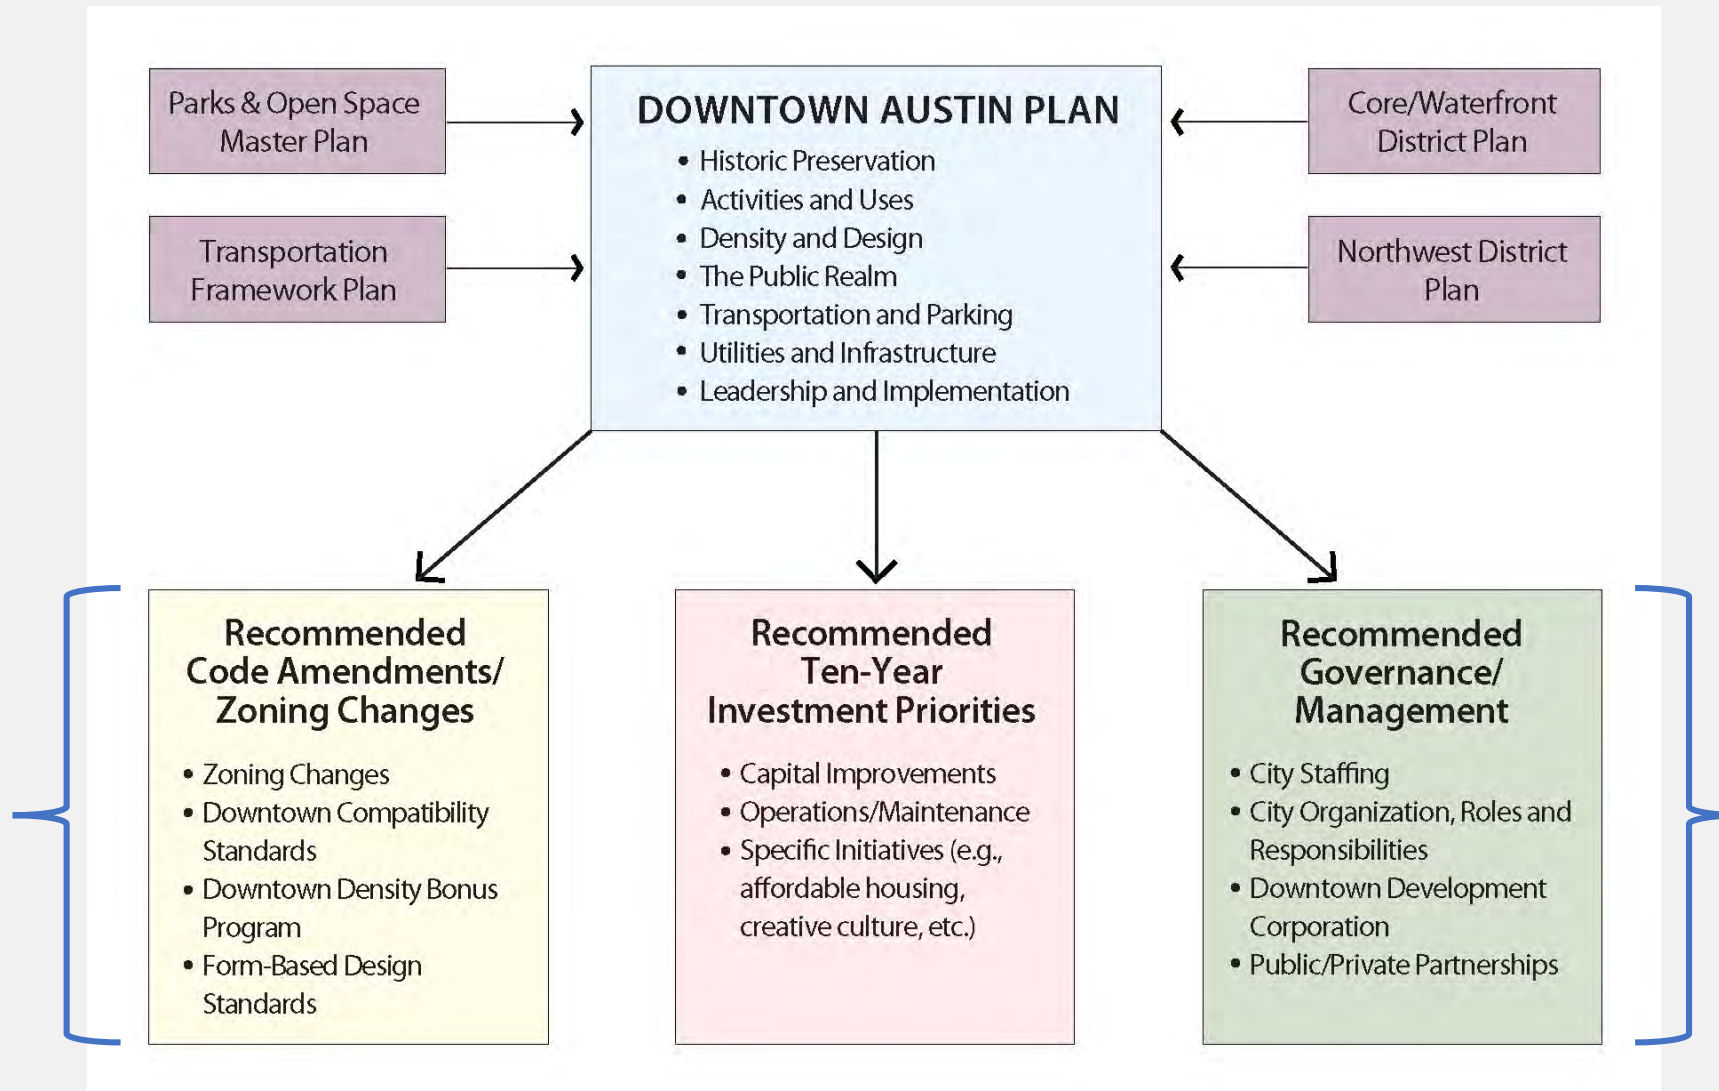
Parks & Open Space Master Plan

Transportation Framework Plan

DOWNTOWN AUSTIN PLAN
• Historic Preservation
• Activities and Uses
• Density and Design
• The Public Realm
• Transportation and Parking
• Utilities and Infrastructure
• Leadership and Implementation

Core/Waterfront District Plan

Northwest District Plan

Recommended Code Amendments/ Zoning Changes
• Zoning Changes
• Downtown Compatibility Standards
• Downtown Density Bonus Program
• Form-Based Design Standards

Recommended Ten-Year Investment Priorities
• Capital Improvements
• Operations/Maintenance
• Specific Initiatives (e.g., affordable housing, creative culture, etc.)

Recommended Governance/ Management
• City Staffing
• City Organization, Roles and Responsibilities
• Downtown Development Corporation
• Public/Private Partnerships